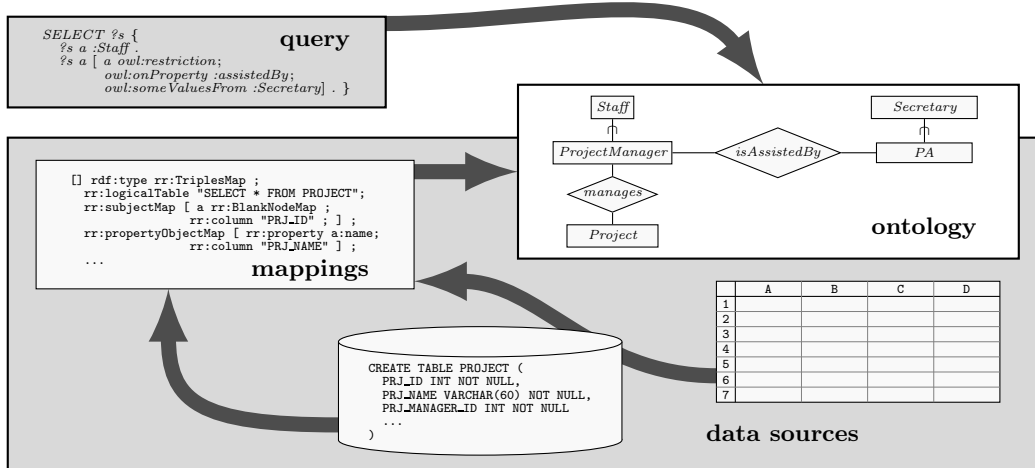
SELECT ?s {
?s a :Staff .
?s a [ a owl:restriction;
owl:onProperty :assistedBy;
owl:someValuesFrom :Secretary] . }

query

Staff

Secretary

ProjectManager

isAssistedBy

PA

manages

Project

ontology

[] rdf:type rr:TriplesMap ;
rr:logicalTable "SELECT * FROM PROJECT";
rr:subjectMap [ a rr:BlankNodeMap ;
rr:column "PRJ_ID" ; ] ;
rr:propertyObjectMap [ rr:property a:name;
rr:column "PRJ_NAME" ] ;
...

mappings

| | A | B | C | D |
|---|---|---|---|---|
| 1 | | | | |
| 2 | | | | |
| 3 | | | | |
| 4 | | | | |
| 5 | | | | |
| 6 | | | | |
| 7 | | | | |

CREATE TABLE PROJECT (
PRJ_ID INT NOT NULL,
PRJ_NAME VARCHAR(60) NOT NULL,
PRJ_MANAGER_ID INT NOT NULL
...
)

data sources